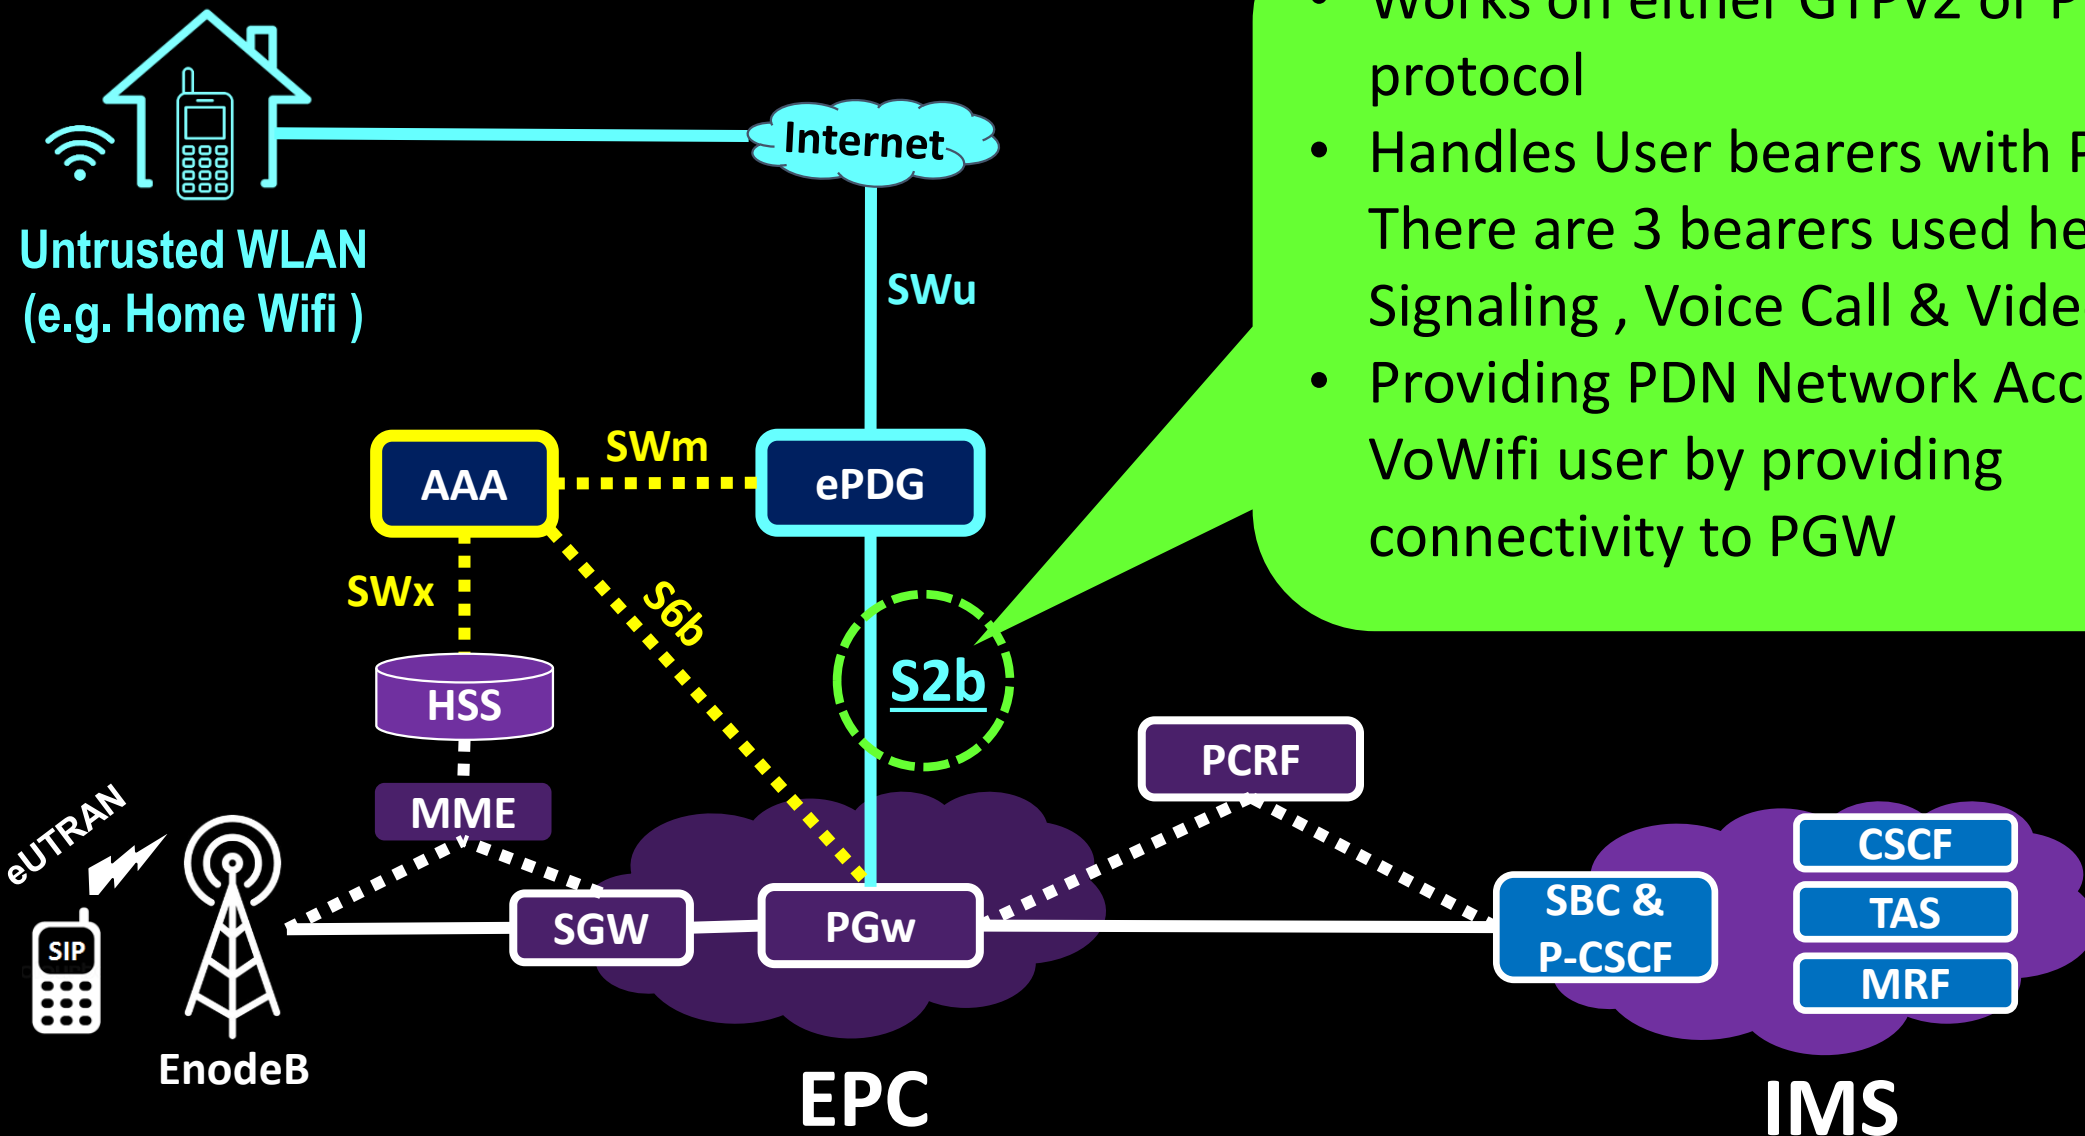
• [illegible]
protocol
• Handles User bearers with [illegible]
There are 3 bearers used he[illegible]
Signaling , Voice Call & Vide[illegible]
• Providing PDN Network Acc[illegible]
VoWifi user by providing
connectivity to PGW

Internet

Untrusted WLAN
(e.g. Home Wifi )

SWu

AAA

SWm

ePDG

SWx

S6b

S2b

HSS

PCRF

MME

eUTRAN

SIP

SGW

PGw

SBC &
P-CSCF

CSCF

TAS

MRF

EnodeB

EPC

IMS